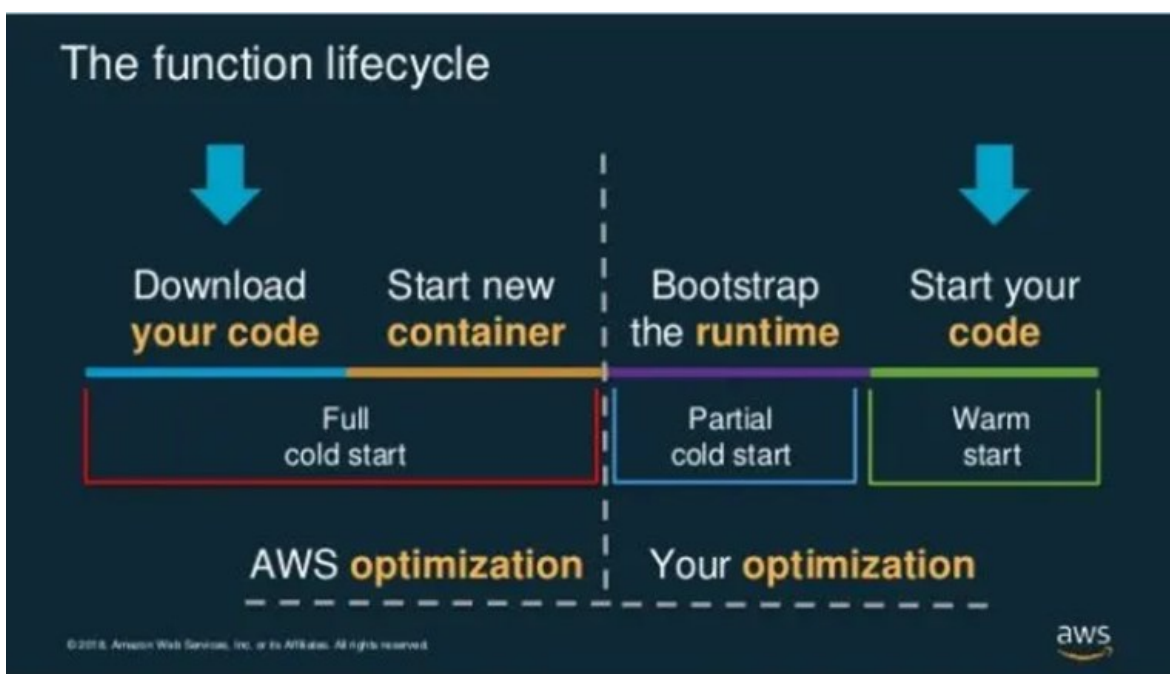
The function lifecycle

Download your code

Start new container

Bootstrap the runtime

Start your code

Full cold start

Partial cold start

Warm start

AWS optimization

Your optimization

© 2018, Amazon Web Services, Inc. or its Affiliates. All rights reserved.

aws